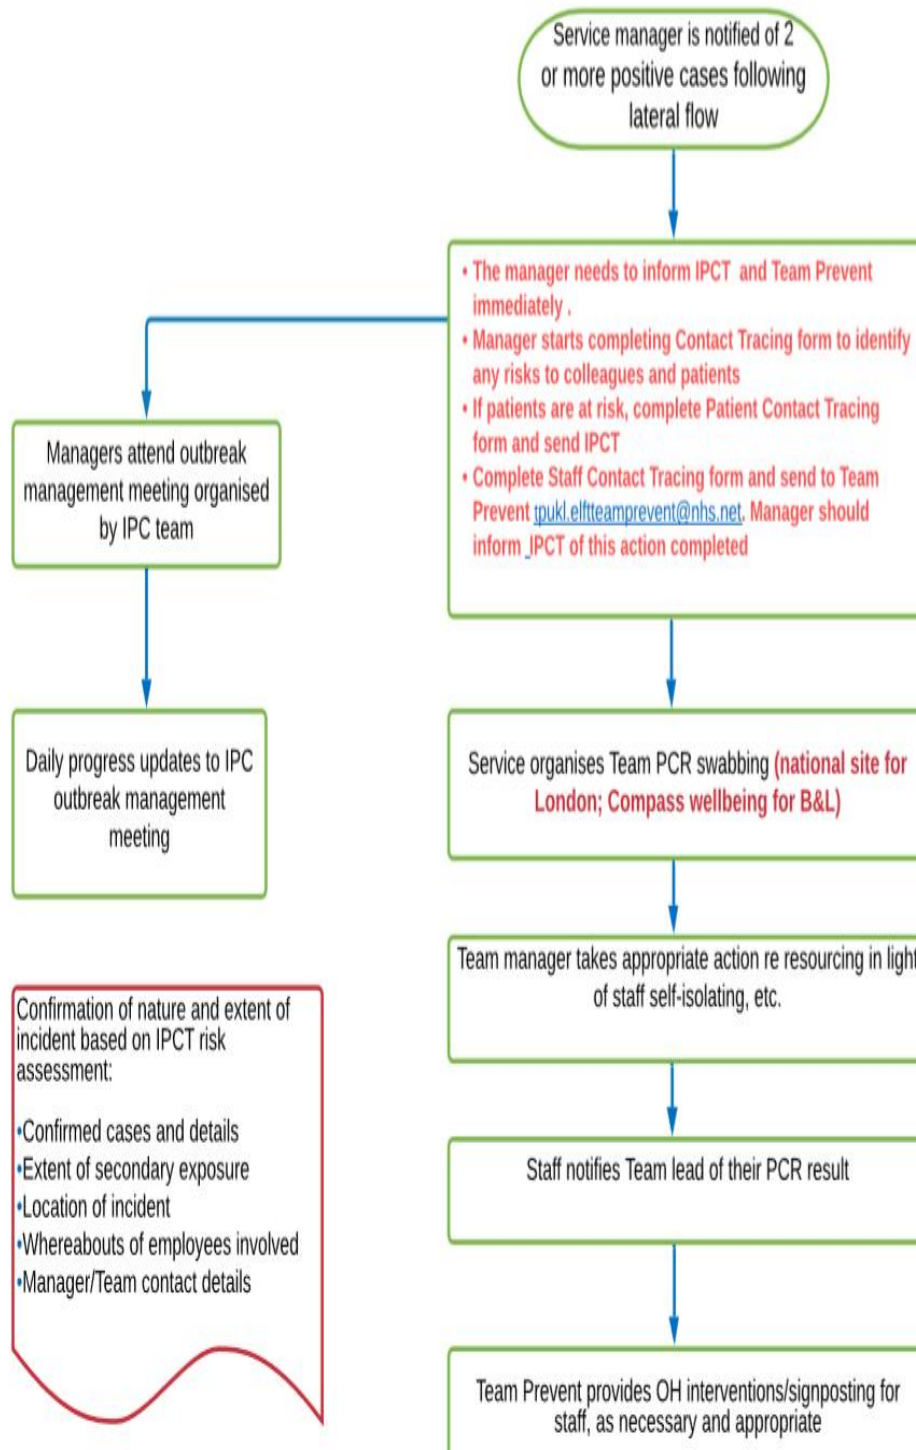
Service manager is notified of 2 or more positive cases following lateral flow

• The manager needs to inform IPCT and Team Prevent immediately .
• Manager starts completing Contact Tracing form to identify any risks to colleagues and patients
• If patients are at risk, complete Patient Contact Tracing form and send IPCT
• Complete Staff Contact Tracing form and send to Team Prevent tpukl.elftteamprevent@nhs.net. Manager should inform IPCT of this action completed

Managers attend outbreak management meeting organised by IPC team

Daily progress updates to IPC outbreak management meeting

Service organises Team PCR swabbing (national site for London; Compass wellbeing for B&L)

Team manager takes appropriate action re resourcing in light of staff self-isolating, etc.

Confirmation of nature and extent of incident based on IPCT risk assessment:

•Confirmed cases and details
•Extent of secondary exposure
•Location of incident
•Whereabouts of employees involved
•Manager/Team contact details

Staff notifies Team lead of their PCR result

Team Prevent provides OH interventions/signposting for staff, as necessary and appropriate